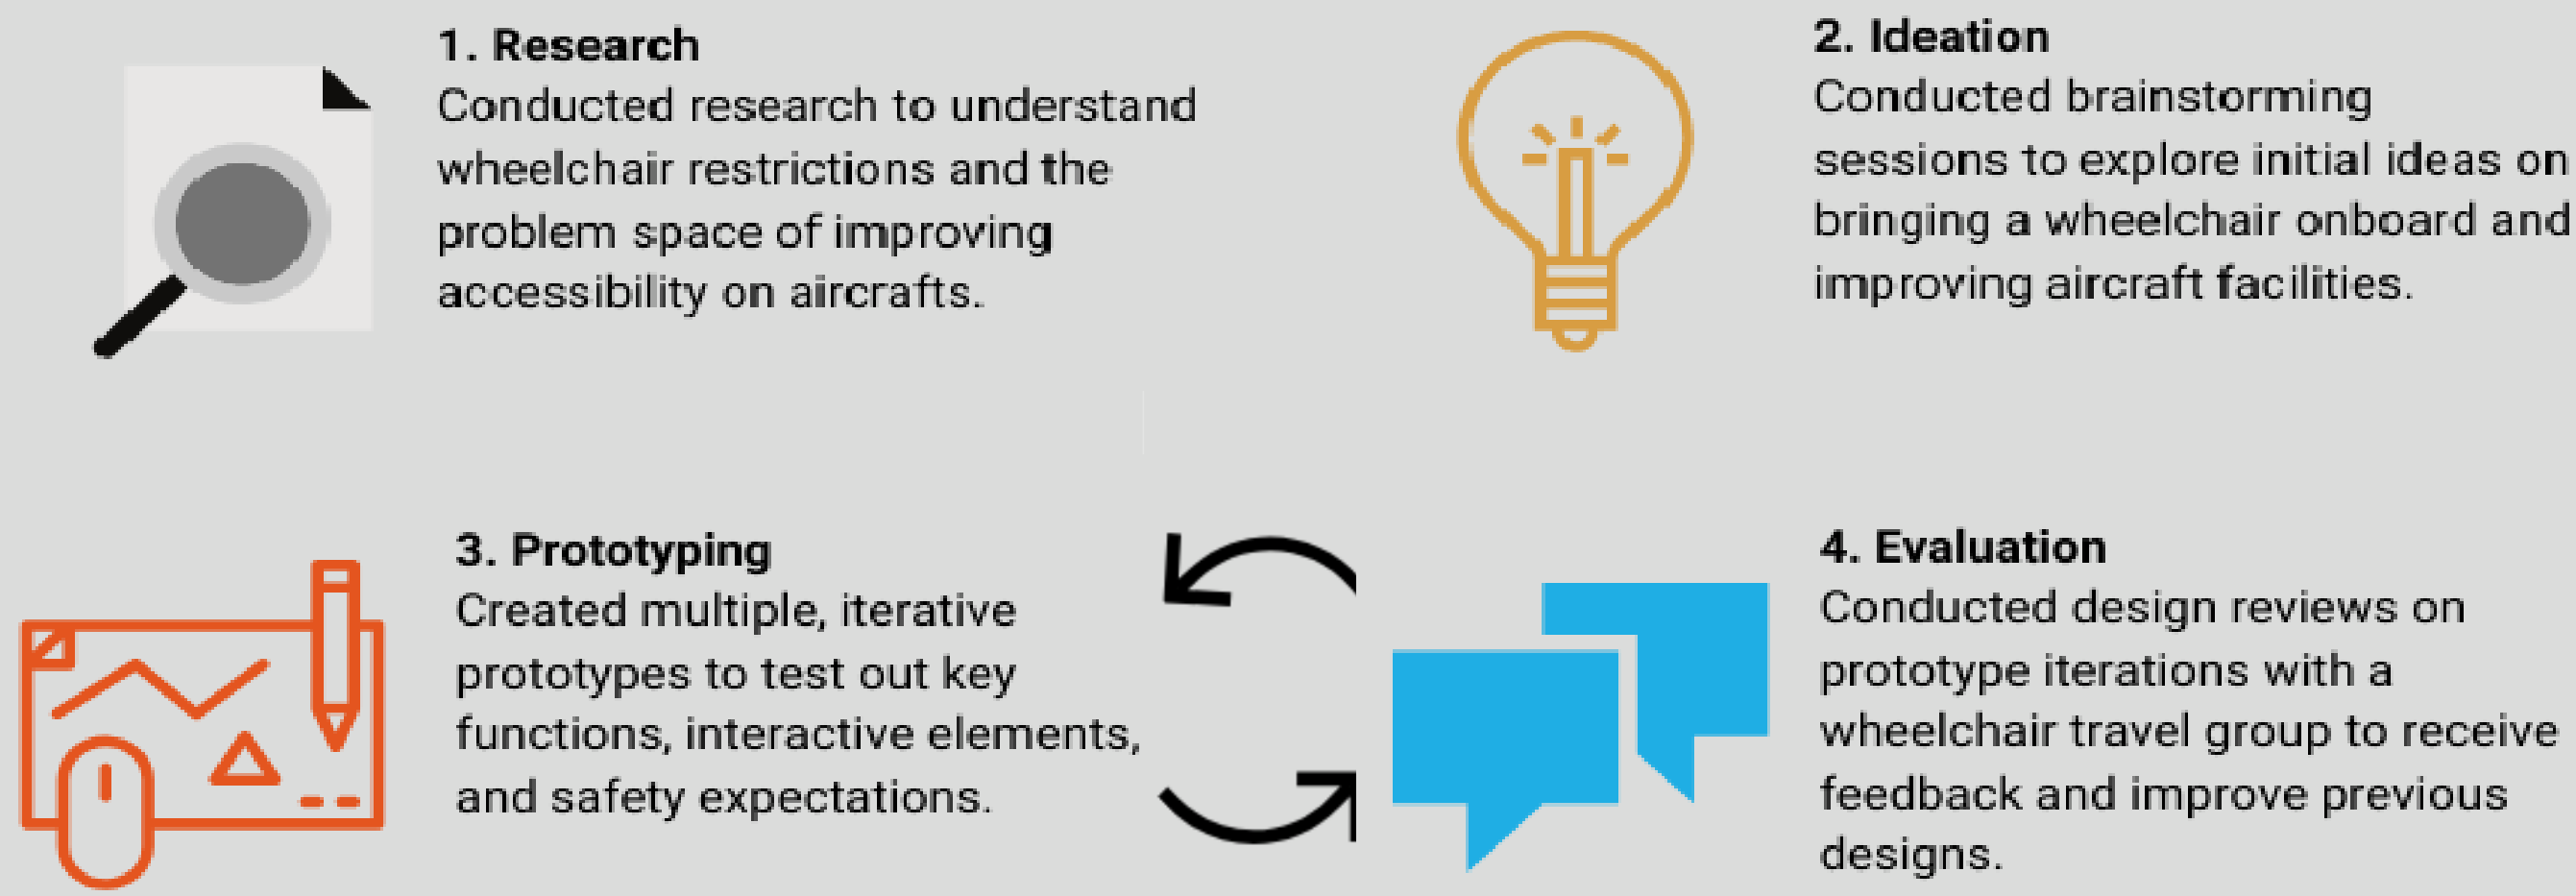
1. Research
Conducted research to understand wheelchair restrictions and the problem space of improving accessibility on aircrafts.

2. Ideation
Conducted brainstorming sessions to explore initial ideas on bringing a wheelchair onboard and improving aircraft facilities.

3. Prototyping
Created multiple, iterative prototypes to test out key functions, interactive elements, and safety expectations.

4. Evaluation
Conducted design reviews on prototype iterations with a wheelchair travel group to receive feedback and improve previous designs.